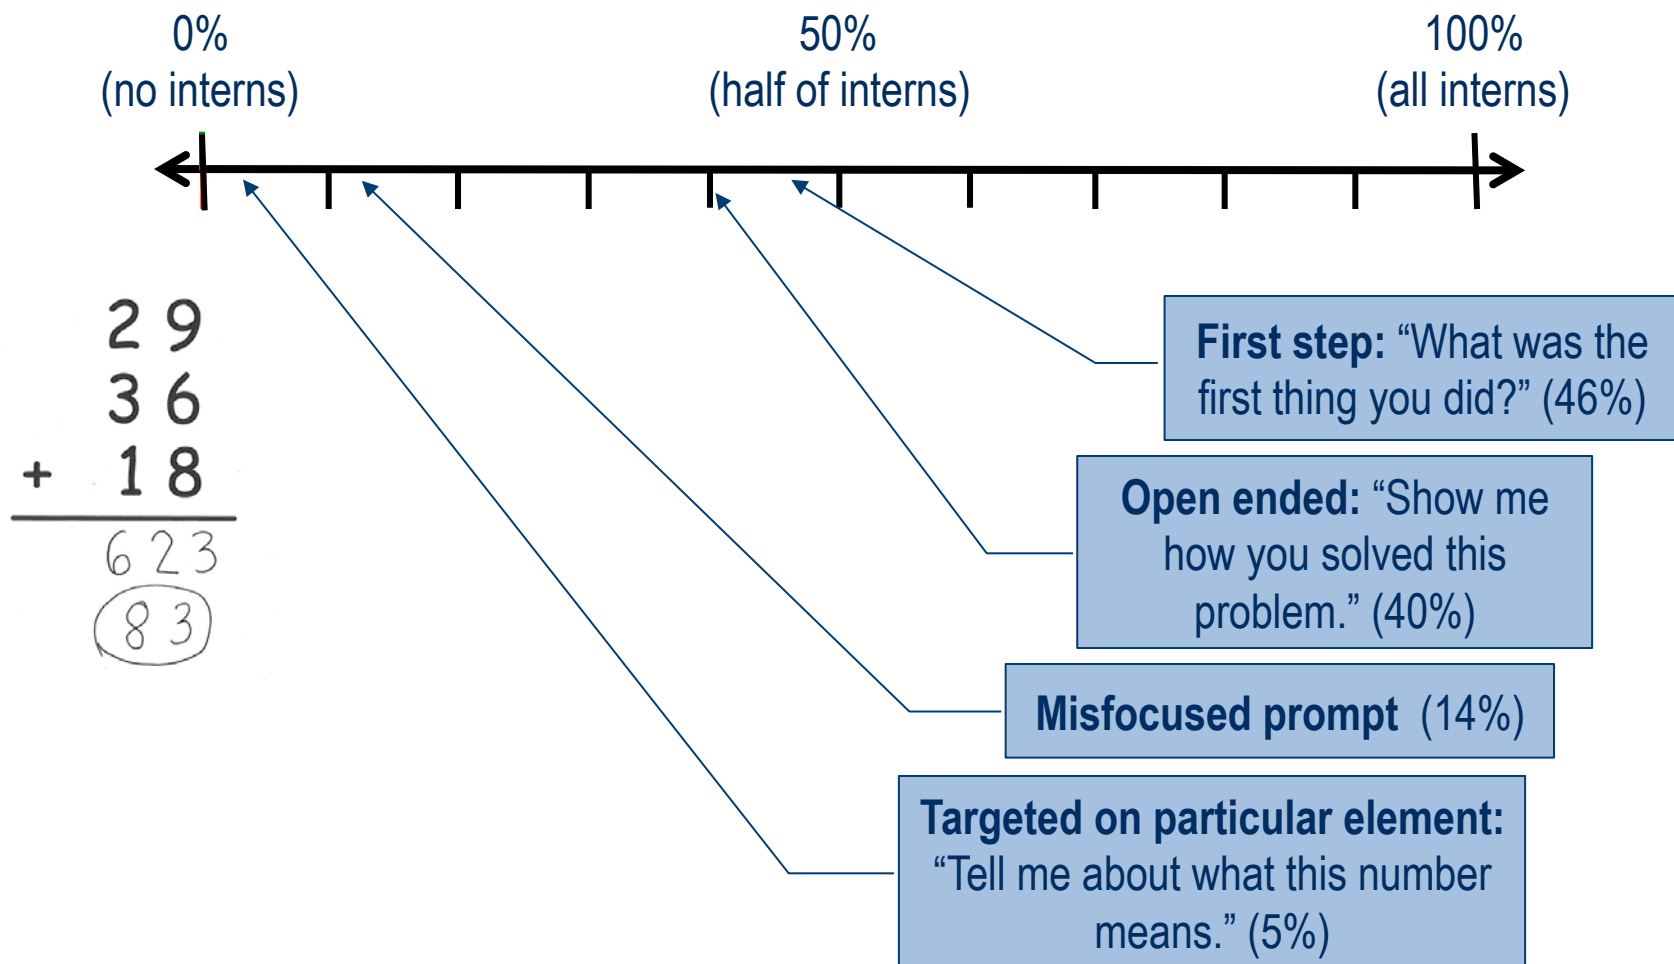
0%
(no interns)

50%
(half of interns)

100%
(all interns)

29
36
+ 18
623
83

**First step:** “What was the first thing you did?” (46%)

**Open ended:** “Show me how you solved this problem.” (40%)

**Misfocused prompt** (14%)

**Targeted on particular element:** “Tell me about what this number means.” (5%)